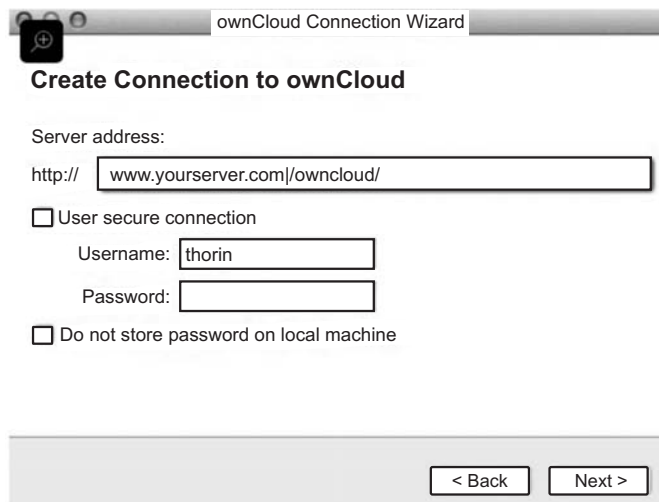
ownCloud Connection Wizard

Create Connection to ownCloud

Server address:

http:// www.yourserver.com|/owncloud/

User secure connection

Username: thorin

Password:

Do not store password on local machine

< Back Next >